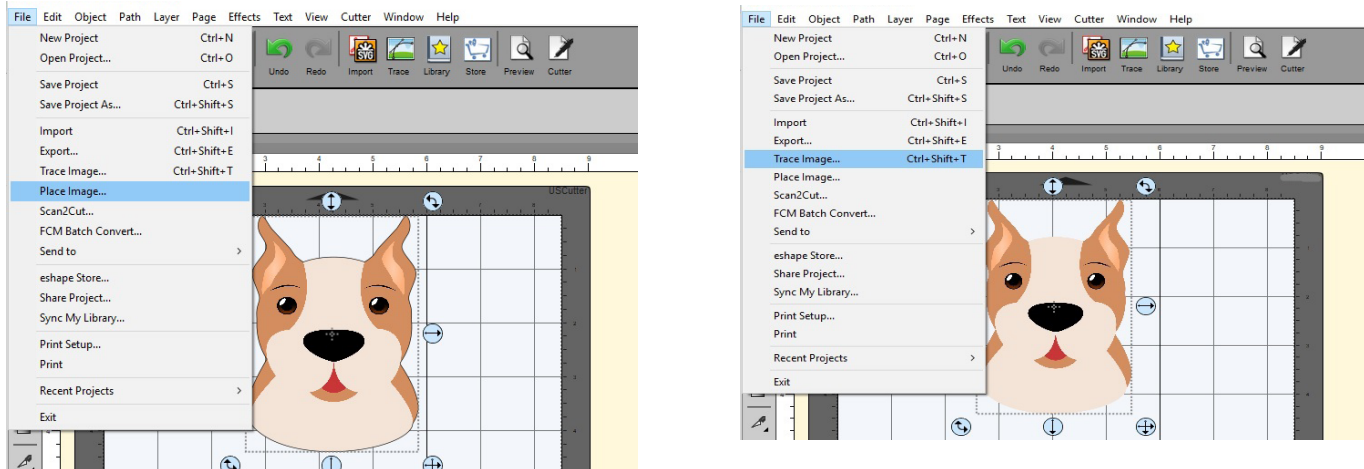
File Edit Object Path Layer Page Effects Text View Cutter Window Help

New Project Ctrl+N
Open Project... Ctrl+O
Save Project Ctrl+S
Save Project As... Ctrl+Shift+S
Import Ctrl+Shift+I
Export... Ctrl+Shift+E
Trace Image... Ctrl+Shift+T
Place Image...
Scan2Cut...
FCM Batch Convert...
Send to
eshape Store...
Share Project...
Sync My Library...
Print Setup...
Print
Recent Projects
Exit

Undo Redo Import Trace Library Store Preview Cutter

USCutter

File Edit Object Path Layer Page Effects Text View Cutter Window Help

New Project Ctrl+N
Open Project... Ctrl+O
Save Project Ctrl+S
Save Project As... Ctrl+Shift+S
Import Ctrl+Shift+I
Export... Ctrl+Shift+E
Trace Image... Ctrl+Shift+T
Place Image...
Scan2Cut...
FCM Batch Convert...
Send to
eshape Store...
Share Project...
Sync My Library...
Print Setup...
Print
Recent Projects
Exit

Undo Redo Import Trace Library Store Preview Cutter